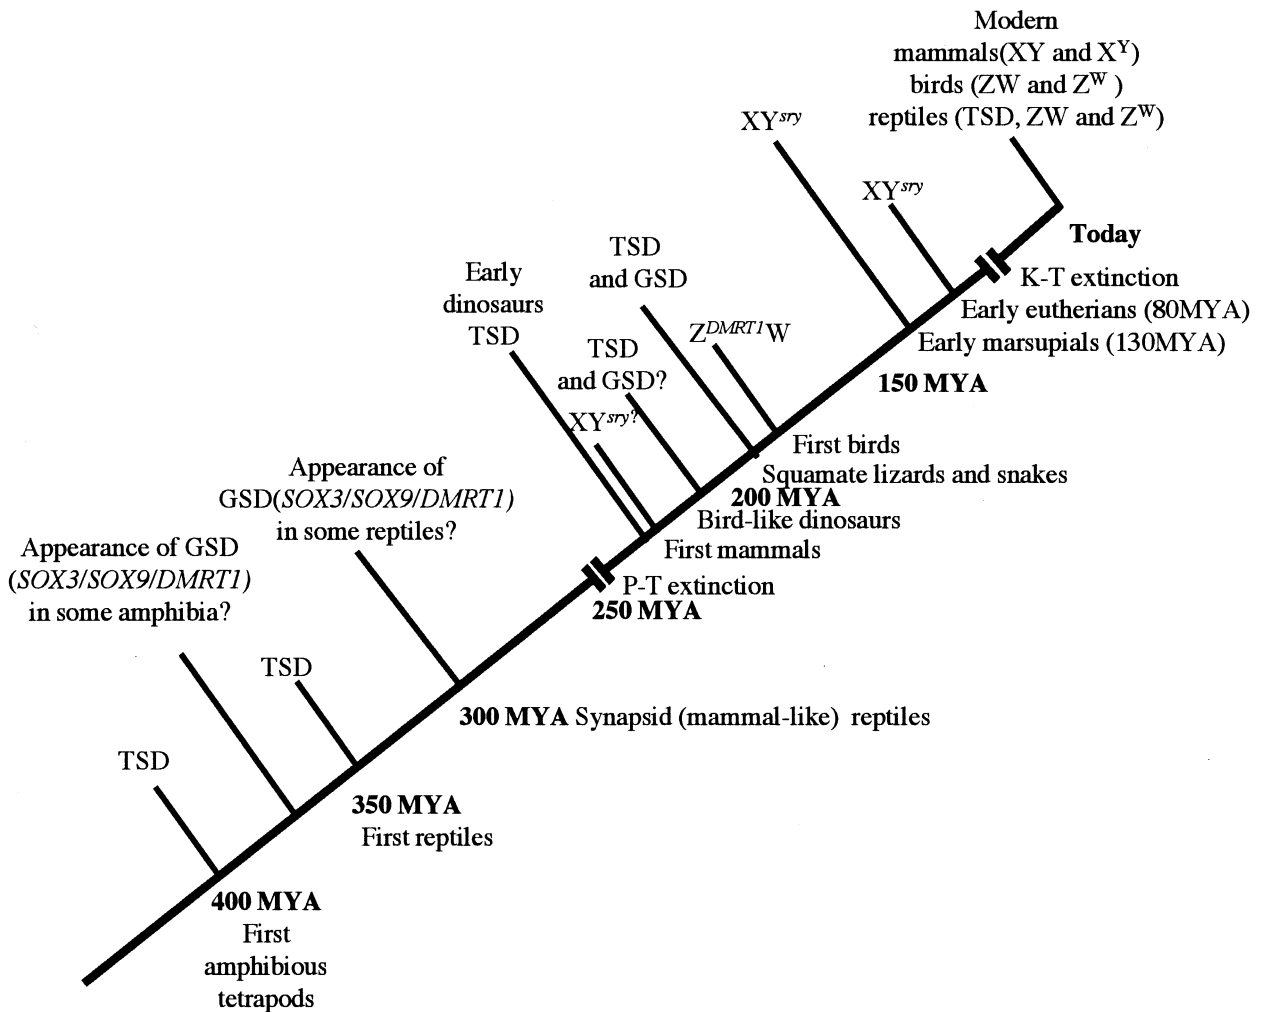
Modern mammals(XY and $X^Y$) birds (ZW and $Z^W$ ) reptiles (TSD, ZW and $Z^W$)

$XY^{sry}$

$XY^{sry}$

Today

K-T extinction

Early eutherians (80MYA)

Early marsupials (130MYA)

150 MYA

TSD and GSD

$Z^{DMRT1}W$

Early dinosaurs TSD

TSD and GSD?

$XY^{sry?}$

First birds

Squamate lizards and snakes

200 MYA

Bird-like dinosaurs

First mammals

Appearance of GSD(SOX3/SOX9/DMRT1) in some reptiles?

Appearance of GSD (SOX3/SOX9/DMRT1) in some amphibia?

P-T extinction

250 MYA

TSD

300 MYA Synapsid (mammal-like) reptiles

TSD

350 MYA

First reptiles

400 MYA

First amphibious tetrapods